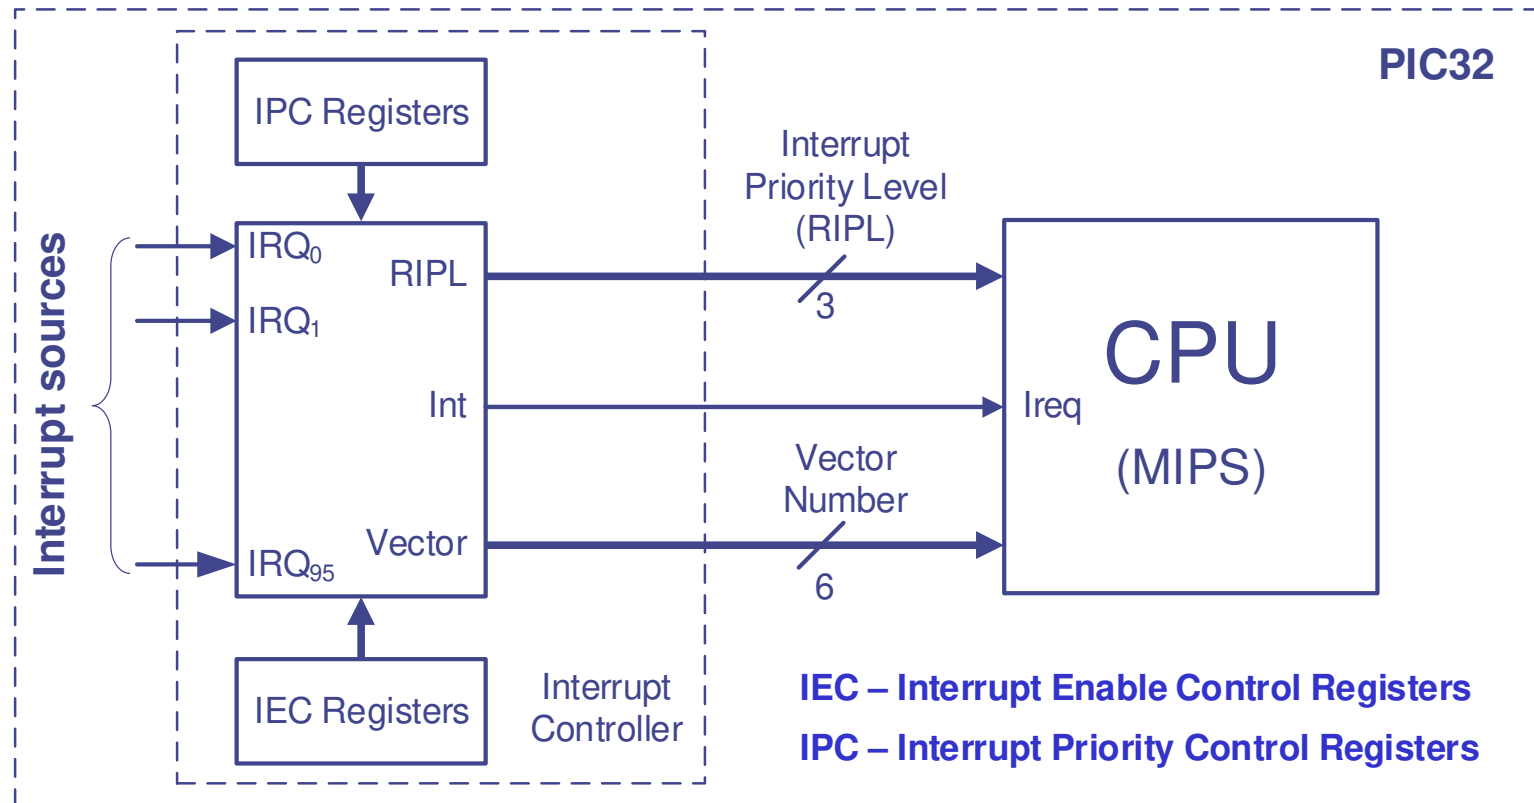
PIC32

Interrupt sources

IPC Registers

$IRQ_0$
$IRQ_1$
$IRQ_{95}$
RIPL
Int
Vector

Interrupt Priority Level (RIPL)
3

Int

Vector Number
6

CPU
(MIPS)
Ireq

IEC Registers

Interrupt Controller

IEC – Interrupt Enable Control Registers
IPC – Interrupt Priority Control Registers